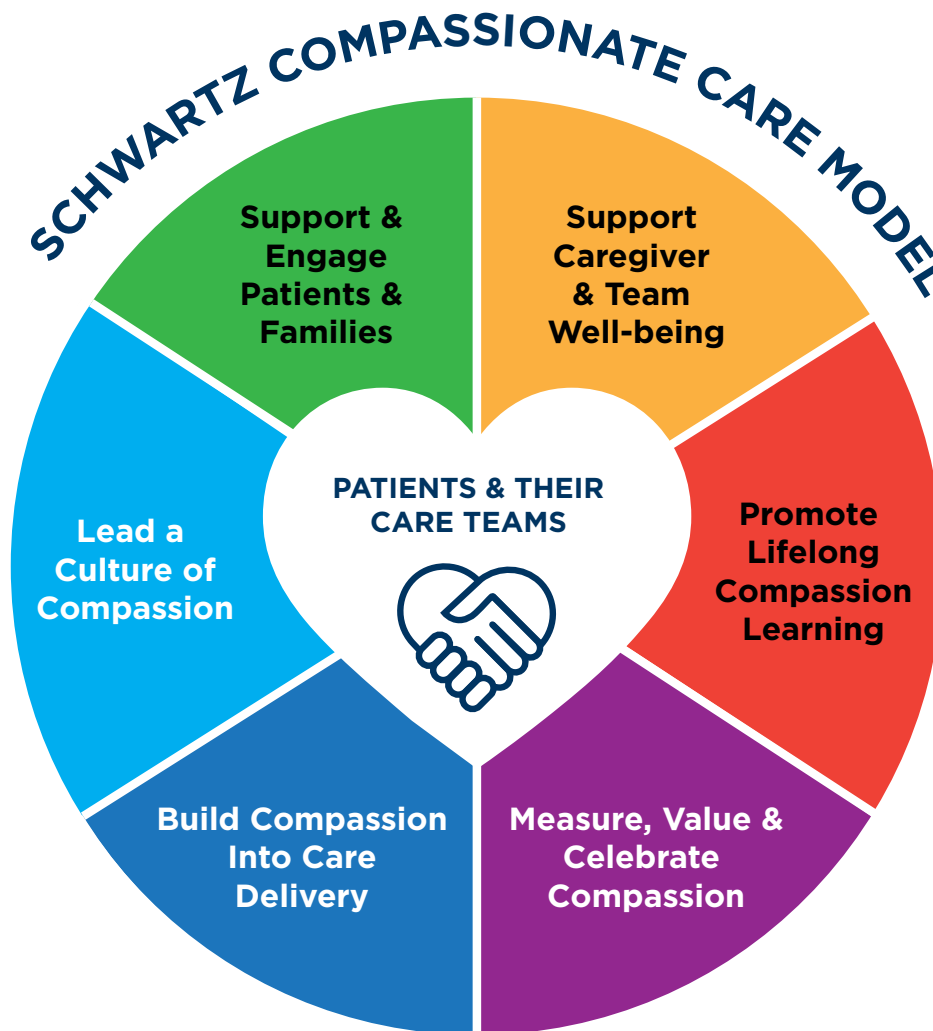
SCHWARTZ COMPASSIONATE CARE MODEL

Support & Engage Patients & Families

Support Caregiver & Team Well-being

Promote Lifelong Compassion Learning

Measure, Value & Celebrate Compassion

Build Compassion Into Care Delivery

Lead a Culture of Compassion

PATIENTS & THEIR CARE TEAMS